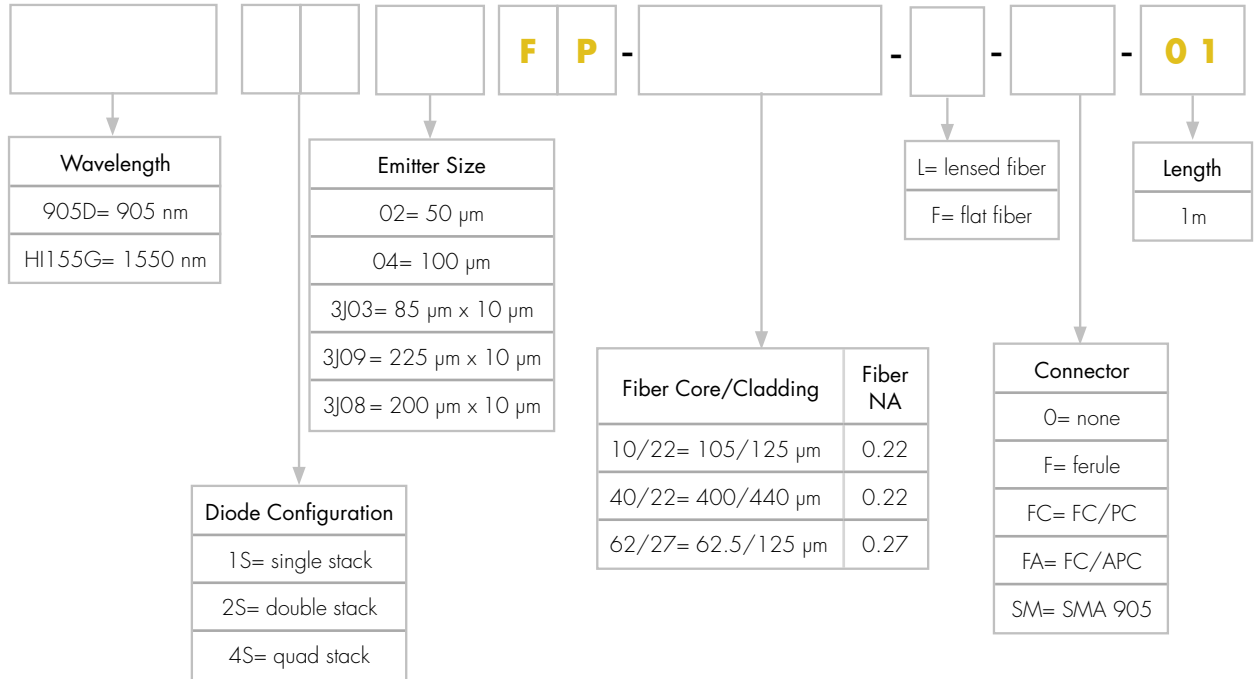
F P - - - - 0 1

| Wavelength |
|---|
| 905D= 905 nm |
| HI155G= 1550 nm |

| Emitter Size |
|---|
| 02= 50 μm |
| 04= 100 μm |
| 3J03= 85 μm x 10 μm |
| 3J09= 225 μm x 10 μm |
| 3J08= 200 μm x 10 μm |

| Diode Configuration |
|---|
| 1S= single stack |
| 2S= double stack |
| 4S= quad stack |

| Fiber Core/Cladding | Fiber NA |
|---|---|
| 10/22= 105/125 μm | 0.22 |
| 40/22= 400/440 μm | 0.22 |
| 62/27= 62.5/125 μm | 0.27 |

| L= lensed fiber |
|---|
| F= flat fiber |

| Connector |
|---|
| 0= none |
| F= ferule |
| FC= FC/PC |
| FA= FC/APC |
| SM= SMA 905 |

| Length |
|---|
| 1m |